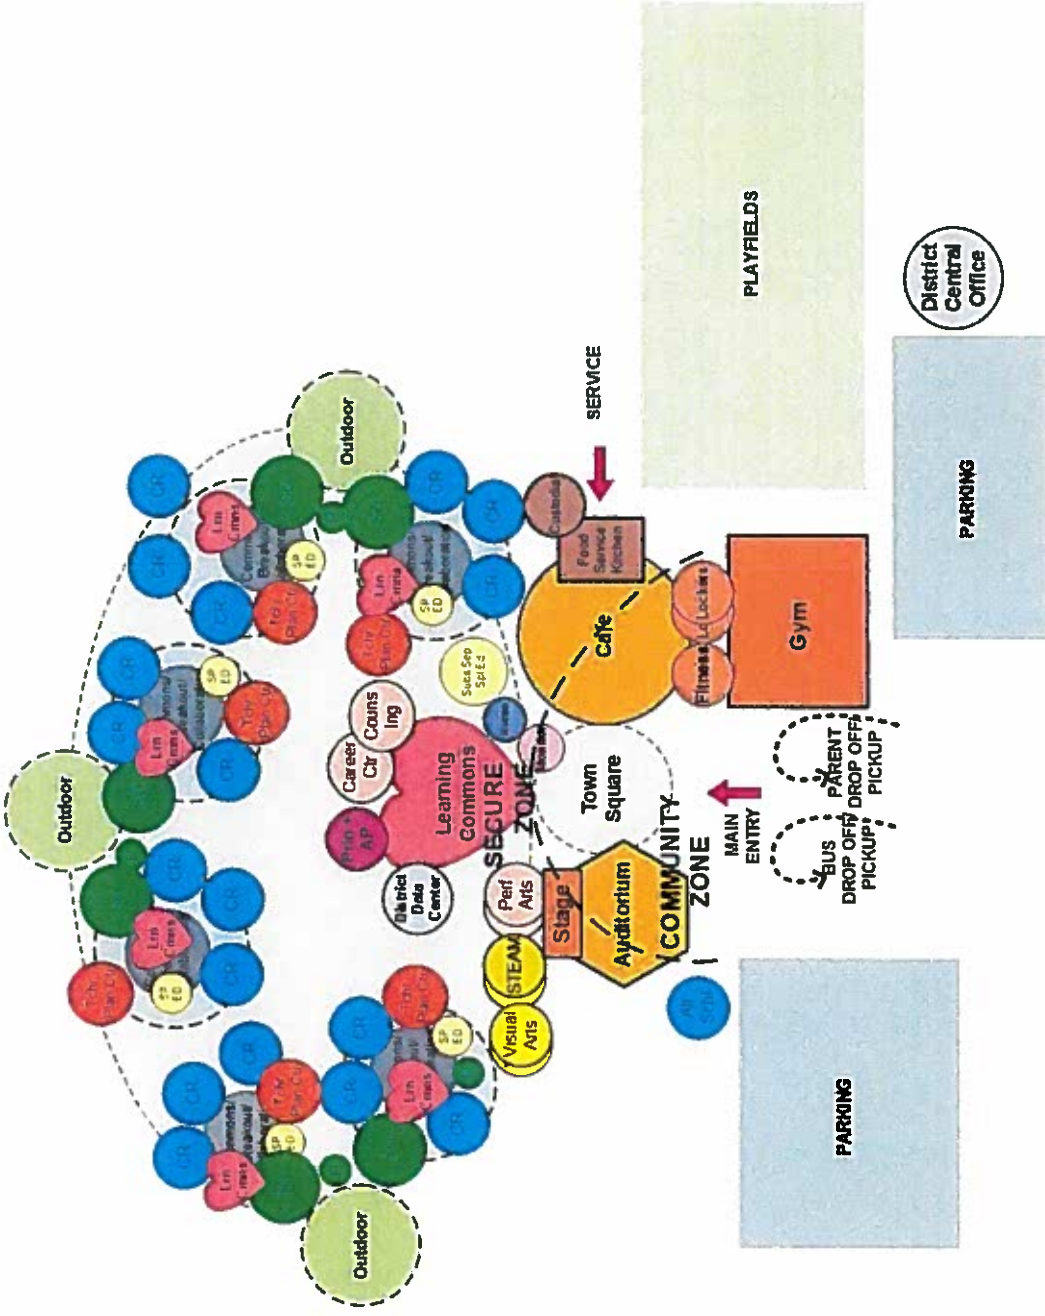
PLAYFIELDS

District Central Office

PARKING

SERVICE

Outdoor

CR

CR

CR

CR

CR

CR

CR

CR

Lrn Cmns

Commons Breakout/ Collaboration

SP ED

Tchr Plan Ctr

Custodial

Food Service Kitchen

Cafe

Fitness

Lockers

Gym

Sub Sep Sp Ed

Career Ctr

Couns ing

Learning Commons

SECURE ZONE

Town Square

MAIN ENTRY

PARENT DROP OFF/ PICKUP

BUS DROP OFF/ PICKUP

COMMUNITY ZONE

Prin + AP

District Data Center

Perf Arts

Stage

Auditorium

STEAM

Visual Arts

Outdoor

Outdoor

PARKING

Tchr Plan Ctr

Lrn Cmns

SP ED

Tchr Plan Ctr

Lrn Cmns

SP ED

Tchr Plan Ctr

Lrn Cmns

SP ED

Tchr Plan Ctr

Lrn Cmns

SP ED

CR

CR

CR

CR

CR

CR

CR

CR

CR

CR

CR

CR

CR

CR

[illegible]